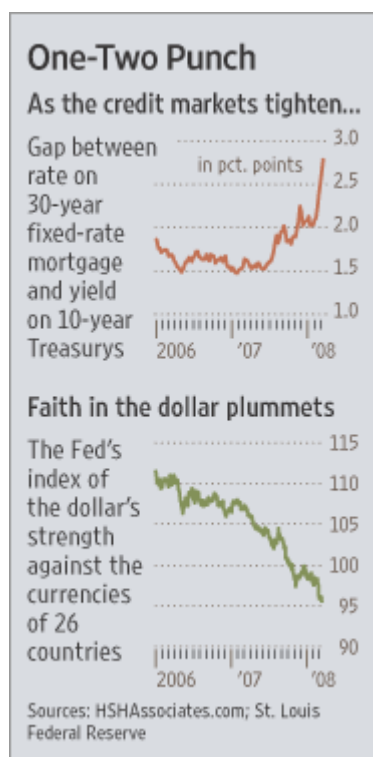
One-Two Punch

As the credit markets tighten...

Gap between rate on 30-year fixed-rate mortgage and yield on 10-year Treasurys

in pct. points

3.0
2.5
2.0
1.5
1.0

2006 '07 '08

Faith in the dollar plummets

The Fed's index of the dollar's strength against the currencies of 26 countries

115
110
105
100
95
90

2006 '07 '08

Sources: HSHAssociates.com; St. Louis Federal Reserve